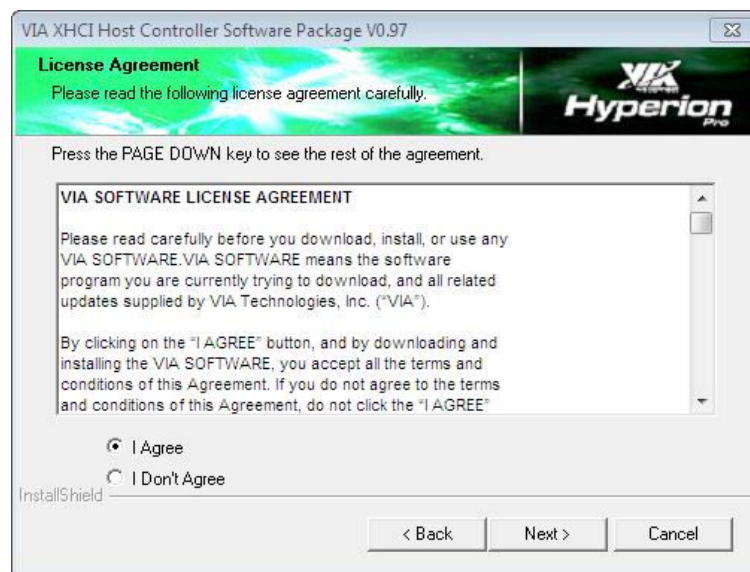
VIA XHCI Host Controller Software Package V0.97

License Agreement

Please read the following license agreement carefully.

VIA

Hyperion

Pro

Press the PAGE DOWN key to see the rest of the agreement.

VIA SOFTWARE LICENSE AGREEMENT

Please read carefully before you download, install, or use any VIA SOFTWARE.VIA SOFTWARE means the software program you are currently trying to download, and all related updates supplied by VIA Technologies, Inc. ("VIA").

By clicking on the "I AGREE" button, and by downloading and installing the VIA SOFTWARE, you accept all the terms and conditions of this Agreement. If you do not agree to the terms and conditions of this Agreement, do not click the "I AGREE"

I Agree

I Don't Agree

InstallShield

< Back

Next >

Cancel